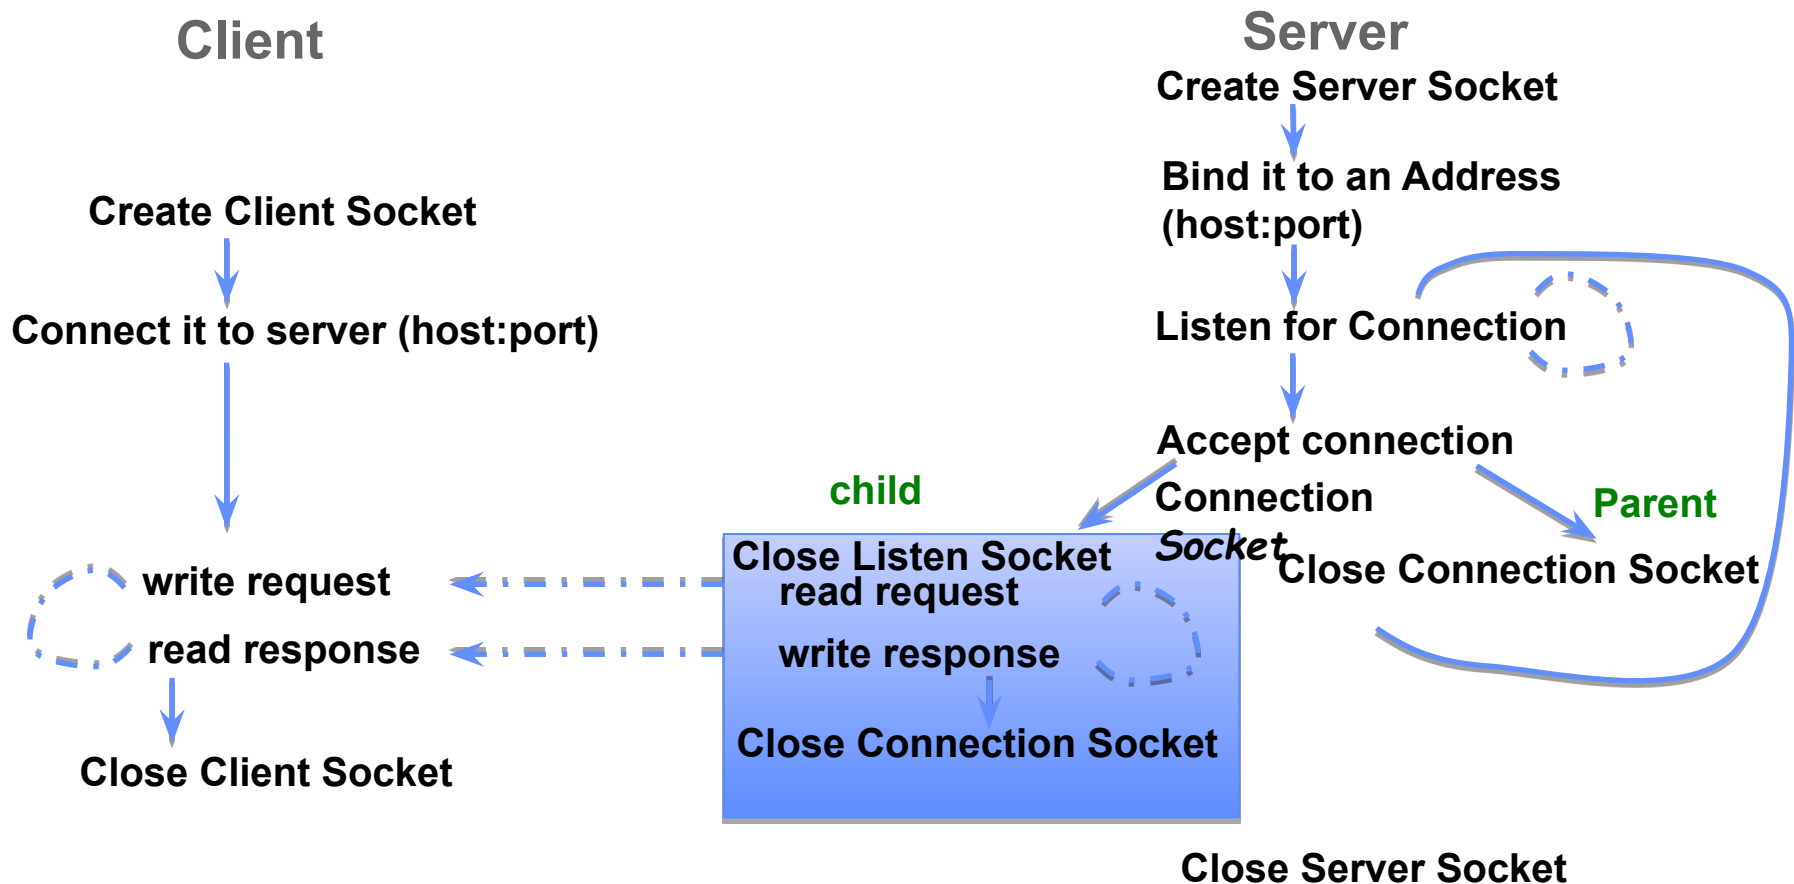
Client

Create Client Socket

Connect it to server (host:port)

write request

read response

Close Client Socket

Server

Create Server Socket

Bind it to an Address (host:port)

Listen for Connection

Accept connection

Connection Socket

child

Close Listen Socket
read request

write response

Close Connection Socket

Parent

Close Connection Socket

Close Server Socket